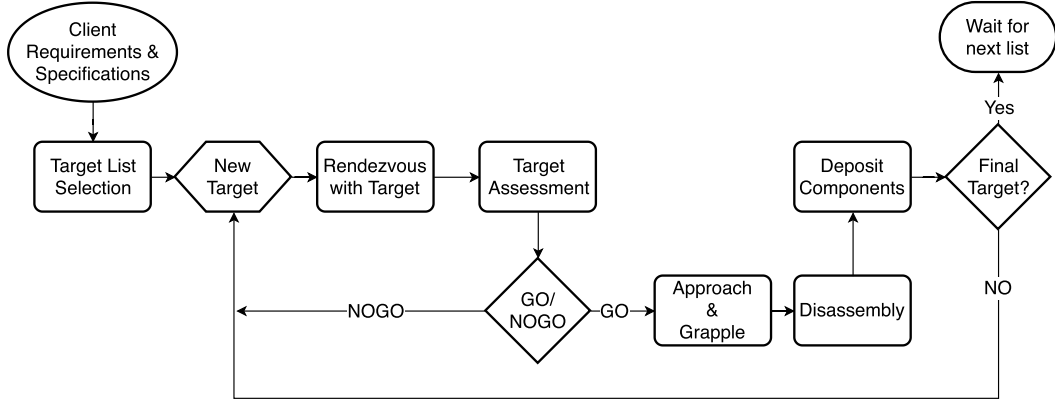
Client Requirements & Specifications

Target List Selection

New Target

Rendezvous with Target

Target Assessment

GO/ NOGO

NOGO

GO

Approach & Grapple

Disassembly

Deposit Components

Final Target?

Yes

Wait for next list

NO